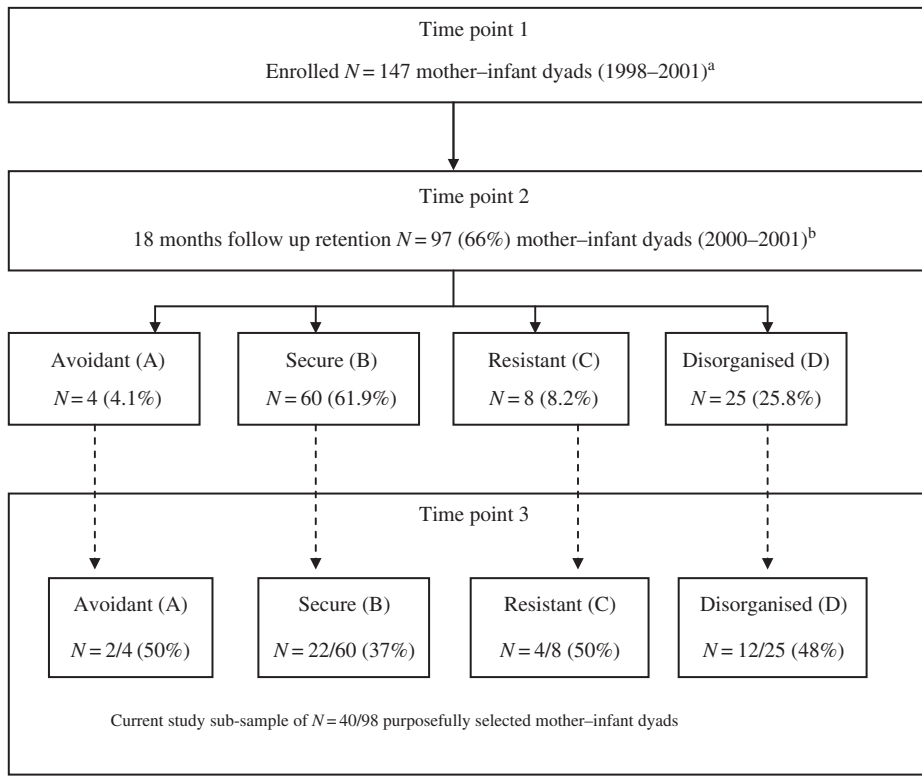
Time point 1

Enrolled $N = 147$ mother–infant dyads (1998–2001)$^{a}$

Time point 2

18 months follow up retention $N = 97$ (66%) mother–infant dyads (2000–2001)$^{b}$

Avoidant (A)
$N = 4$ (4.1%)

Secure (B)
$N = 60$ (61.9%)

Resistant (C)
$N = 8$ (8.2%)

Disorganised (D)
$N = 25$ (25.8%)

Time point 3

Avoidant (A)
$N = 2/4$ (50%)

Secure (B)
$N = 22/60$ (37%)

Resistant (C)
$N = 4/8$ (50%)

Disorganised (D)
$N = 12/25$ (48%)

Current study sub-sample of $N = 40/98$ purposefully selected mother–infant dyads